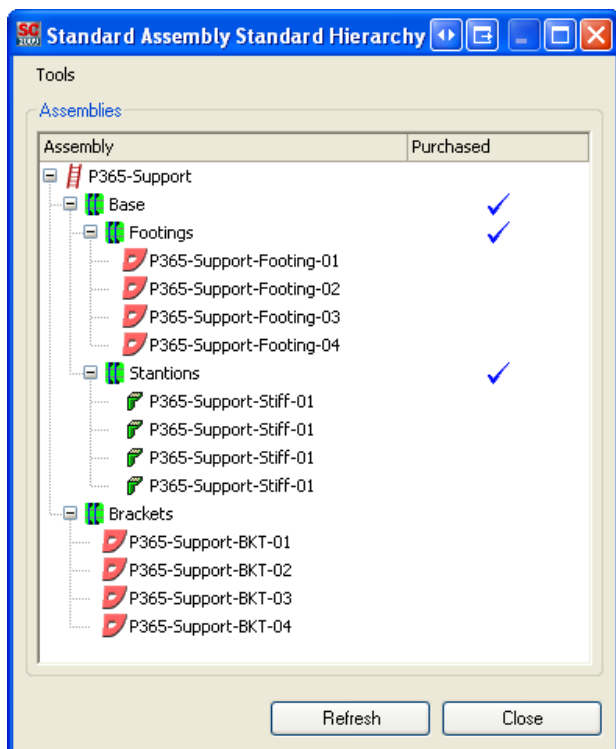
Standard Assembly Standard Hierarchy

Tools

Assemblies

| Assembly | Purchased |
|---|---|
| P365-Support | |
| Base | ✓ |
| Footings | ✓ |
| P365-Support-Footing-01 | |
| P365-Support-Footing-02 | |
| P365-Support-Footing-03 | |
| P365-Support-Footing-04 | |
| Stantions | ✓ |
| P365-Support-Stiff-01 | |
| P365-Support-Stiff-01 | |
| P365-Support-Stiff-01 | |
| P365-Support-Stiff-01 | |
| Brackets | |
| P365-Support-BKT-01 | |
| P365-Support-BKT-02 | |
| P365-Support-BKT-03 | |
| P365-Support-BKT-04 | |

Refresh

Close